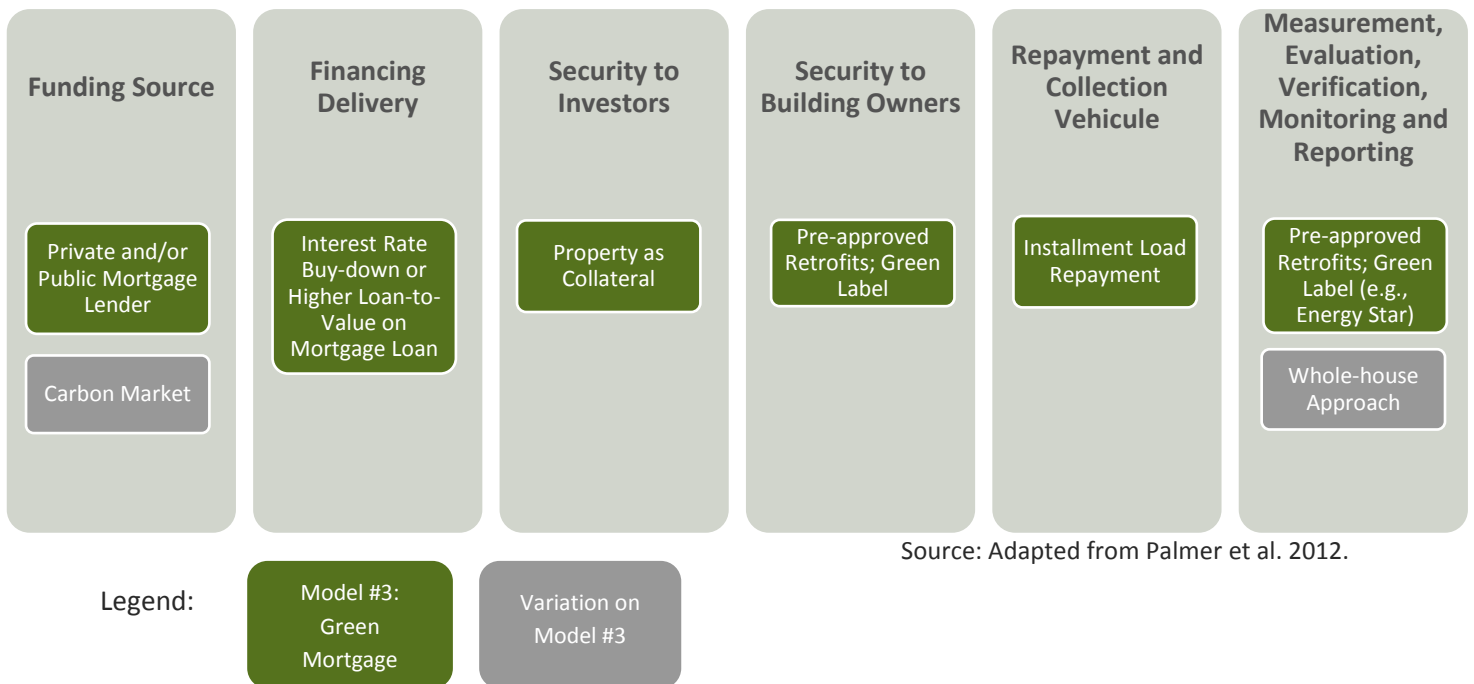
Funding Source

Private and/or Public Mortgage Lender

Carbon Market

Financing Delivery

Interest Rate Buy-down or Higher Loan-to-Value on Mortgage Loan

Security to Investors

Property as Collateral

Security to Building Owners

Pre-approved Retrofits; Green Label

Repayment and Collection Vehicule

Installment Load Repayment

Measurement, Evaluation, Verification, Monitoring and Reporting

Pre-approved Retrofits; Green Label (e.g., Energy Star)

Whole-house Approach

Source: Adapted from Palmer et al. 2012.

Legend:

Model #3: Green Mortgage

Variation on Model #3